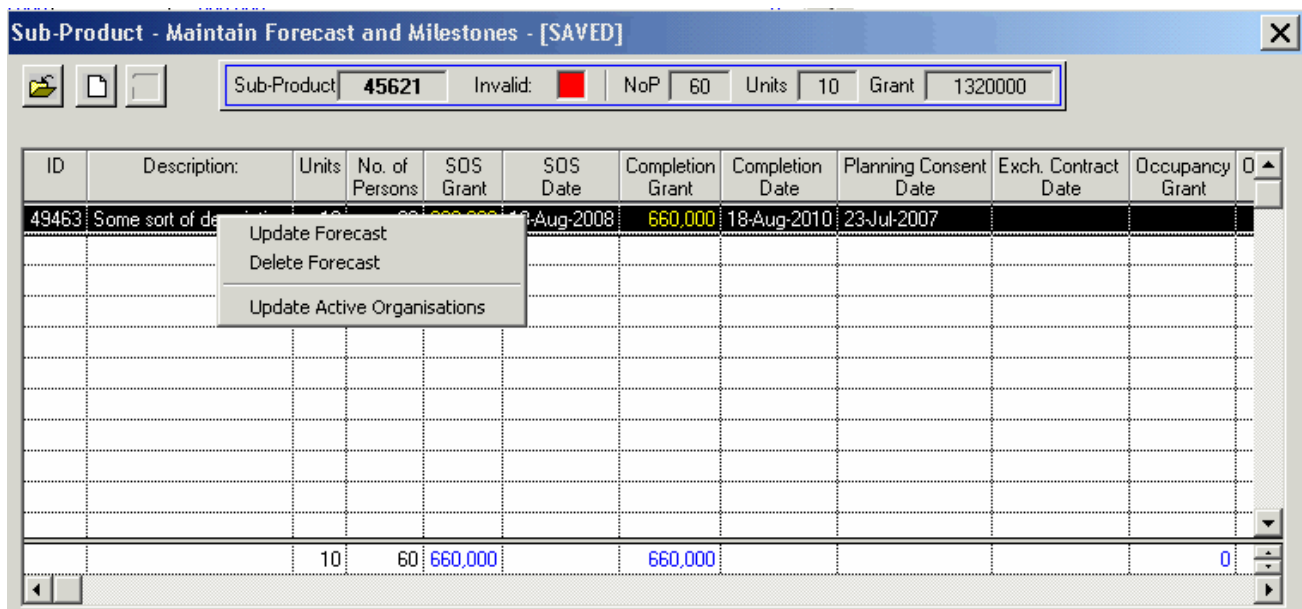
Sub-Product - Maintain Forecast and Milestones - [SAVED]

Sub-Product 45621 Invalid: NoP 60 Units 10 Grant 1320000

| ID | Description: | Units | No. of Persons | SOS Grant | SOS Date | Completion Grant | Completion Date | Planning Consent Date | Exch. Contract Date | Occupancy Grant | O |
|---|---|---|---|---|---|---|---|---|---|---|---|
| 49463 | Some sort of de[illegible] | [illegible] | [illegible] | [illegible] | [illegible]-Aug-2008 | 660,000 | 18-Aug-2010 | 23-Jul-2007 | | | |
| | | 10 | 60 | 660,000 | | 660,000 | | | | 0 | |

Update Forecast
Delete Forecast
Update Active Organisations